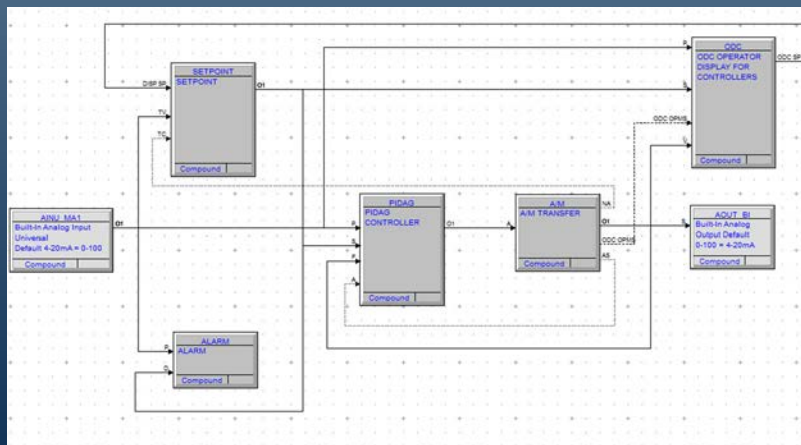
SETPOINT
SETPOINT
DISP SP
TV
TC
O1
Compound

ODC
ODC OPERATOR DISPLAY FOR CONTROLLERS
ODC SP
P
S
ODC OPMS
L
Compound

AINU_MA1
Built-In Analog Input Universal
Default 4-20mA = 0-100
O1
Compound

PIDAG
PIDAG CONTROLLER
P
S
F
A
O1
Compound

A/M
A/M TRANSFER
A
NA
O1
ODC OPMS
AS
Compound

AOUT_BI
Built-In Analog Output Default
0-100 = 4-20mA
S
Compound

ALARM
ALARM
P
C
Compound